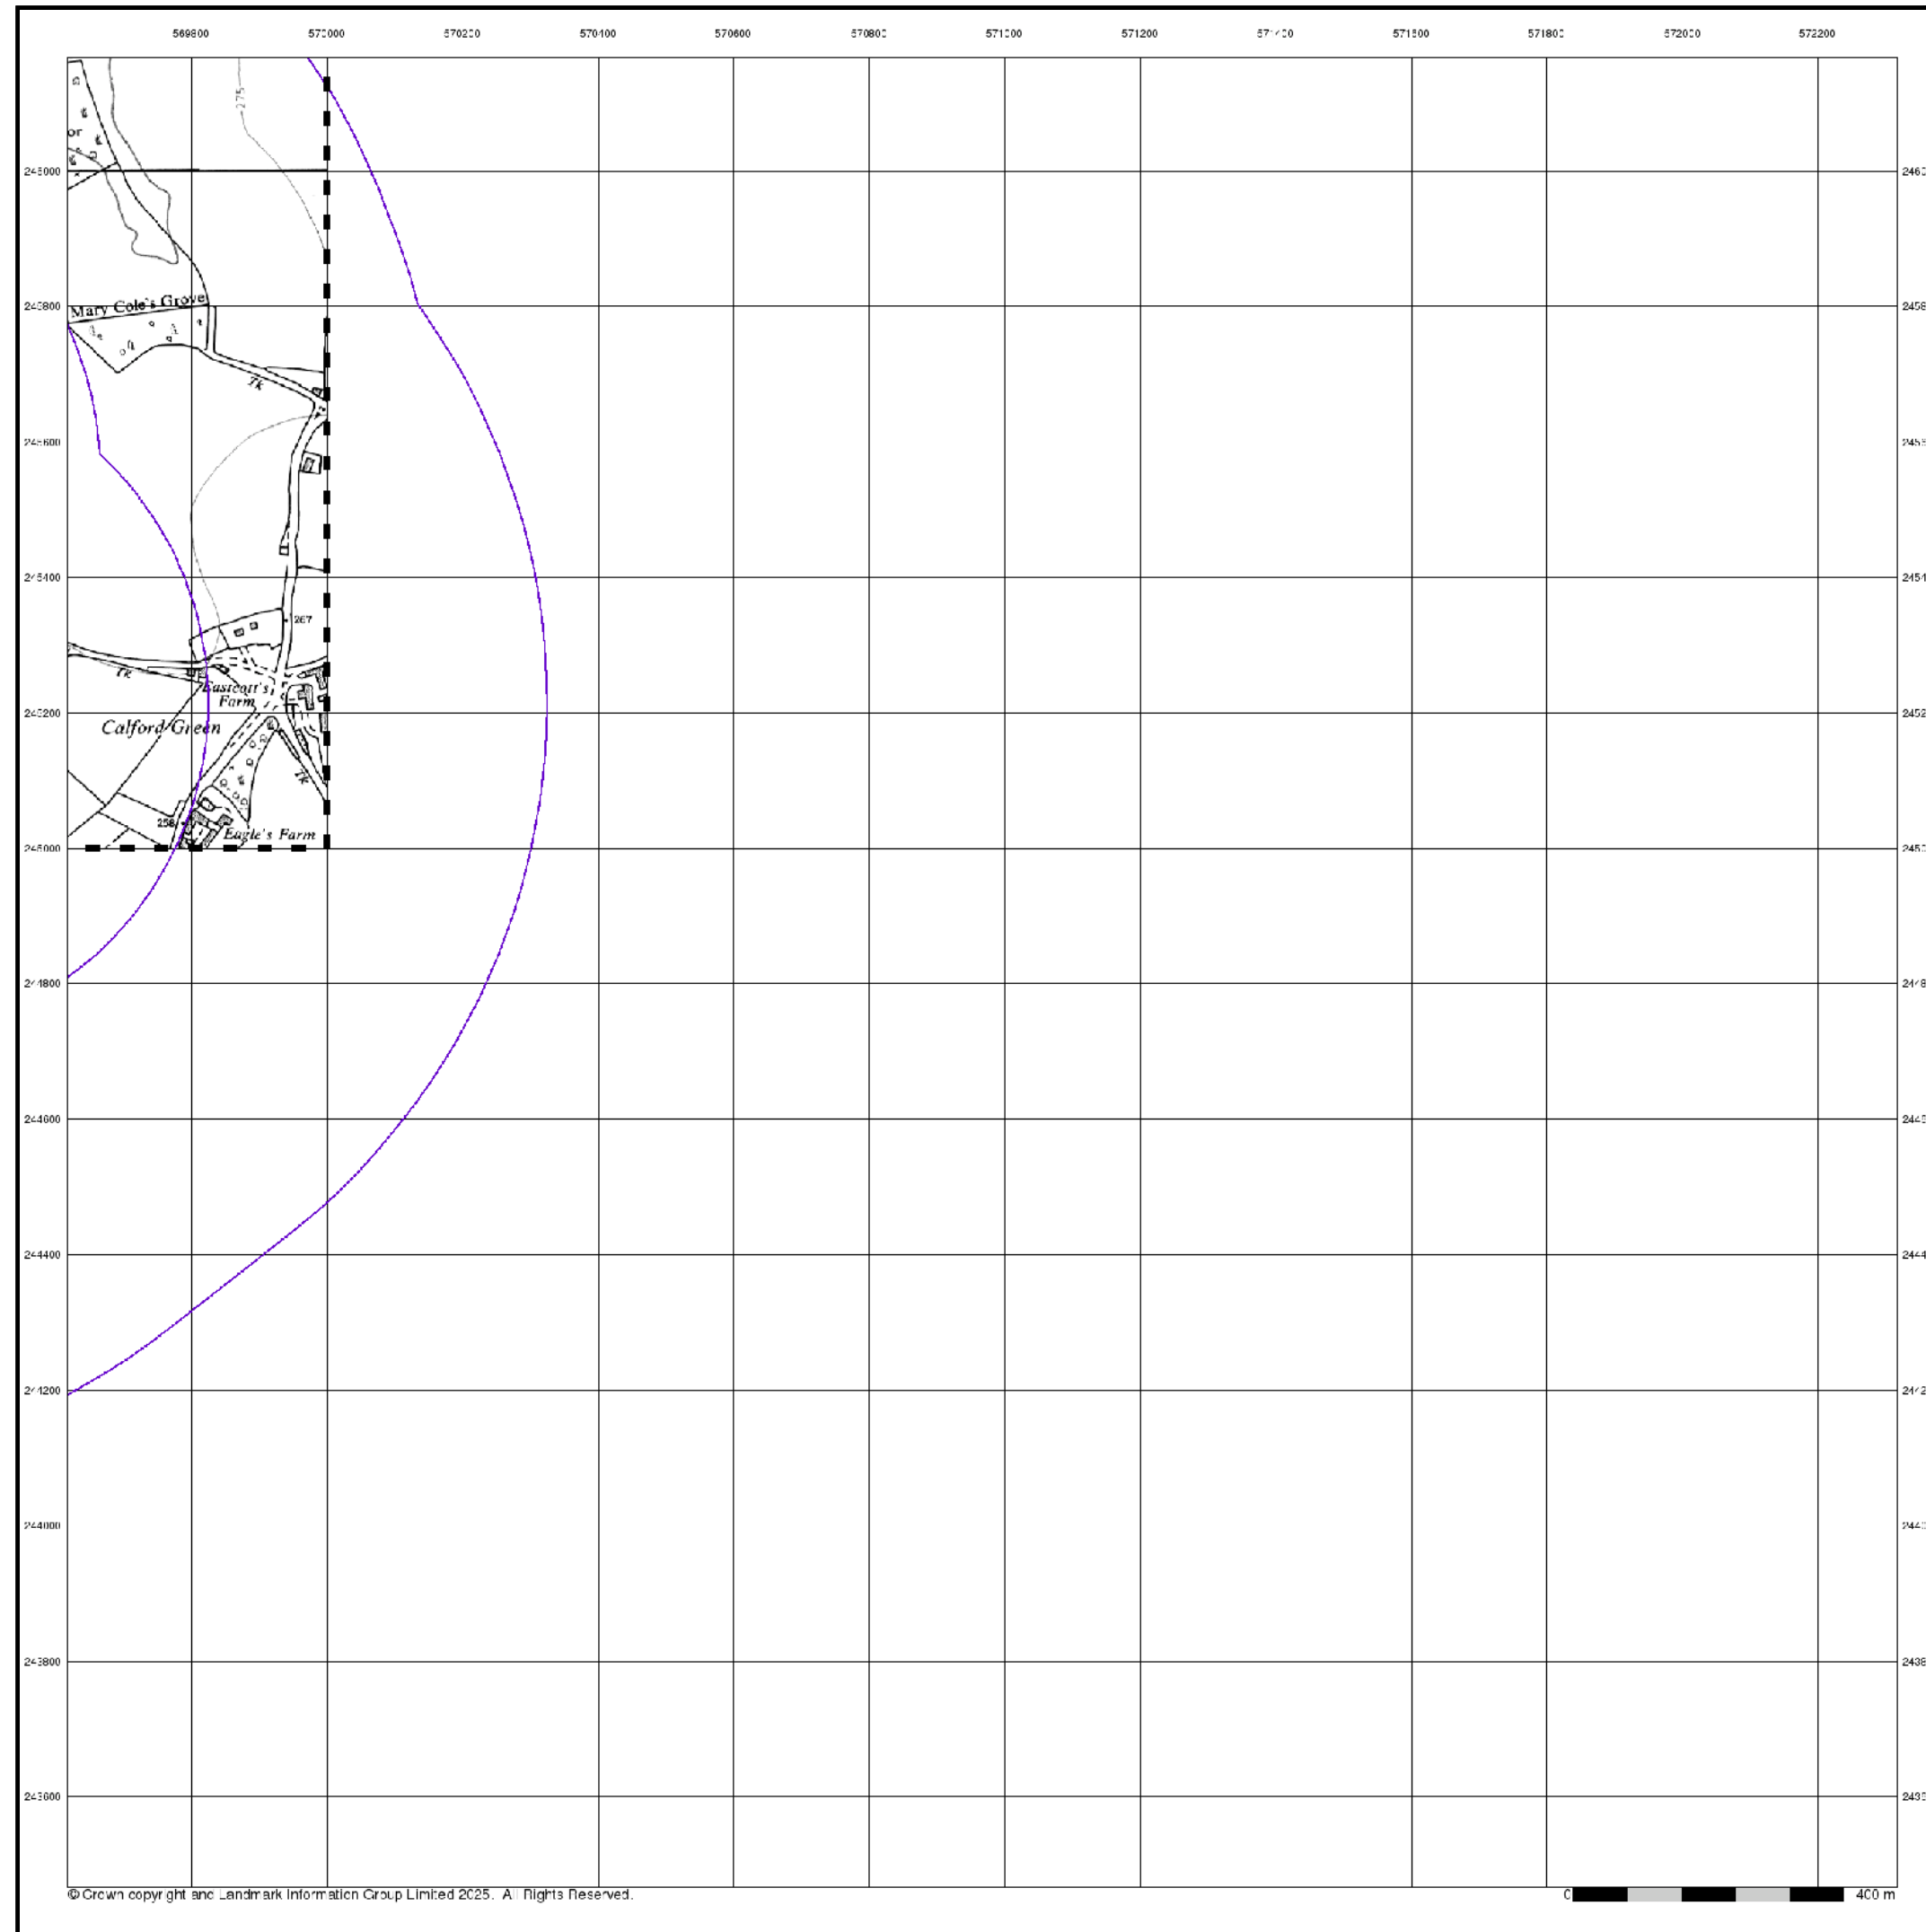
569800 570000 570200 570400 570600 570800 571000 571200 571400 571600 571800 572000 572200

246000
245800
245600
245400
245200
245000
244800
244600
244400
244200
244000
243800
243600

246
2458
245
2454
2452
245
248
245
2444
242
244
2438
2436

275

Mary Cole's Grove

Tk

267

Tk

Eastcott's Farm

Calford Green

Tk

258

Eagle's Farm

© Crown copyright and Landmark Information Group Limited 2025. All Rights Reserved.

0 400 m